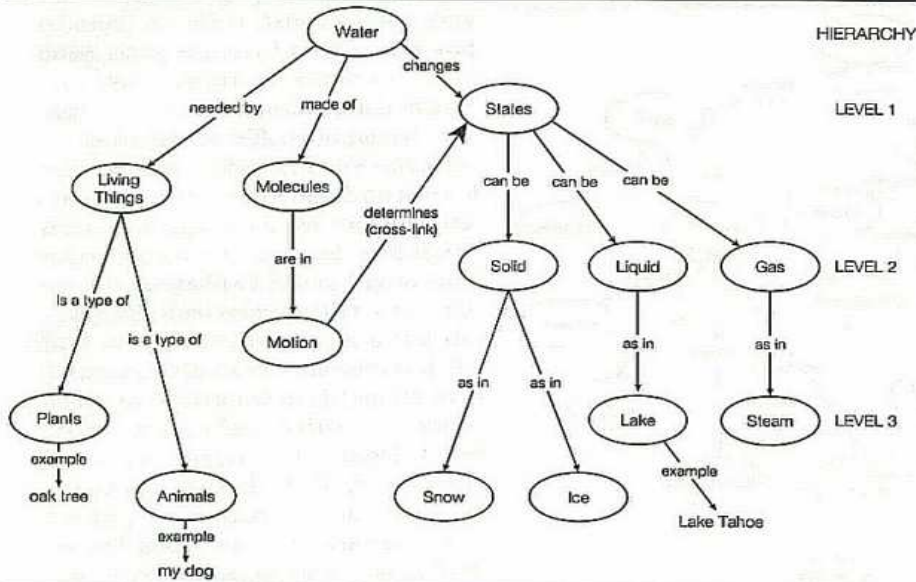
Water

needed by

made of

changes

HIERARCHY

States

LEVEL 1

Living Things

Molecules

determines (cross-link)

can be

can be

can be

are in

Solid

Liquid

Gas

LEVEL 2

is a type of

is a type of

Motion

as in

as in

as in

as in

Plants

Lake

Steam

LEVEL 3

example

oak tree

Animals

example

Snow

Ice

example

Lake Tahoe

my dog